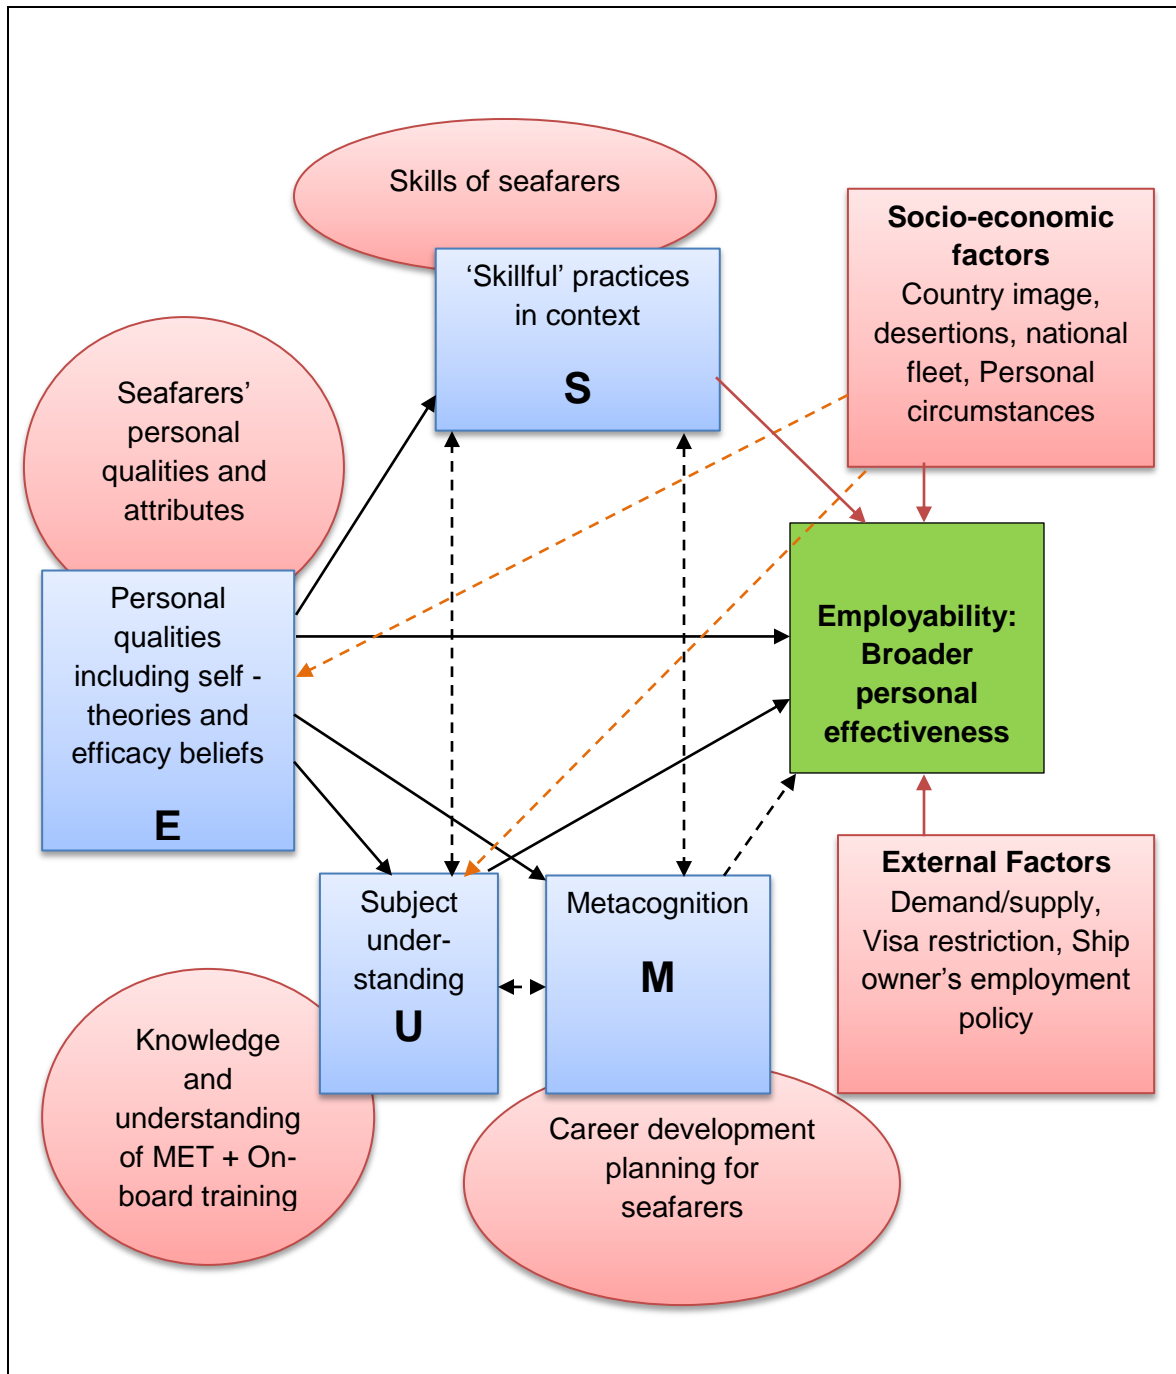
Skills of seafarers

'Skillful' practices in context

S

Socio-economic factors
Country image, desertions, national fleet, Personal circumstances

Seafarers' personal qualities and attributes

Personal qualities including self - theories and efficacy beliefs

E

Employability: Broader personal effectiveness

External Factors
Demand/supply, Visa restriction, Ship owner's employment policy

Subject under-standing

U

Metacognition

M

Knowledge and understanding of MET + On-board training

Career development planning for seafarers